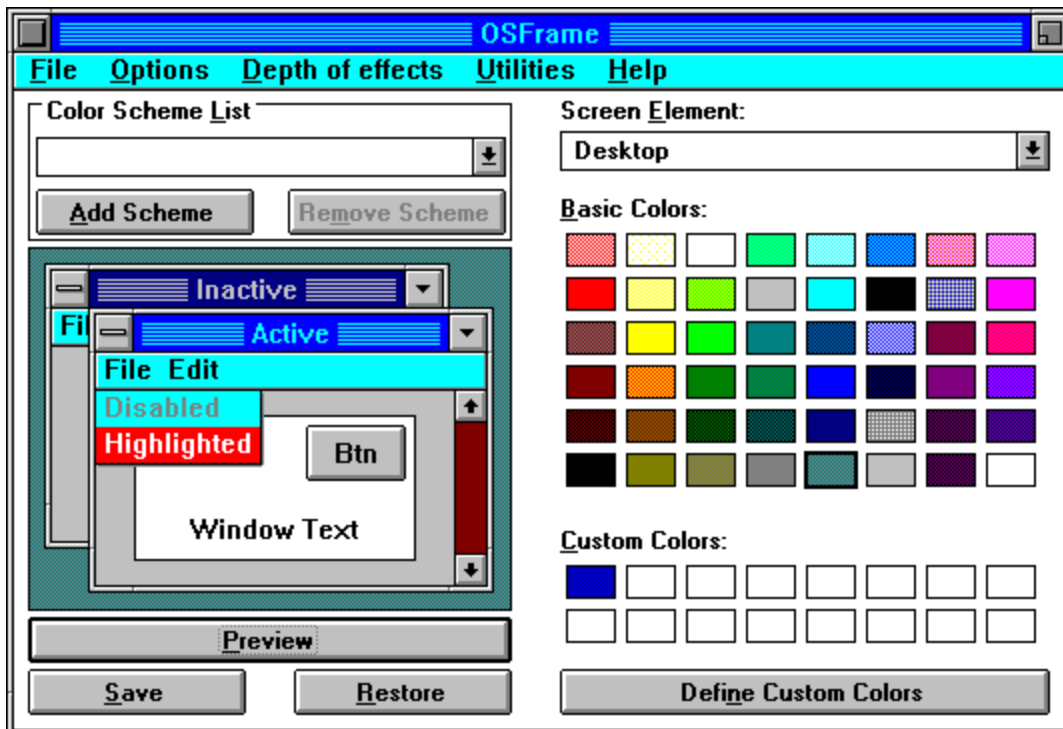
OSFrame

File Options Depth of effects Utilities Help

Color Scheme List

Add Scheme

Remove Scheme

Inactive

Fi

Active

File Edit

Disabled

Highlighted

Btn

Window Text

Preview

Save

Restore

Screen Element:

Desktop

Basic Colors:

Custom Colors:

Define Custom Colors